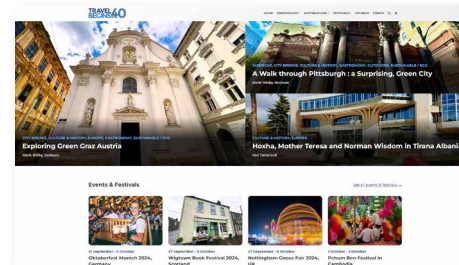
TRAVEL BEGINS AT 40

HOME DESTINATIONS INSPIRATIONS FESTIVALS REVIEWS FORCES

CITY BREAKS, CULTURE & HISTORY, EUROPE, GASTRONOMY, SUSTAINABLE / ECO
Exploring Green Graz Austria
Keith Kirkby Jackson

AMERICAS, CITY BREAKS, CULTURE & HISTORY, GASTRONOMY, OUTDOORS, SUSTAINABLE / ECO
A Walk through Pittsburgh : a Surprising, Green City
Keith Kirkby Jackson

CULTURE & HISTORY, EUROPE
Hoxha, Mother Teresa and Norman Wisdom in Tirana Albani
Mel Tattersall

Events & Festivals

See all Events & Festivals →

21 September - 6 October
Oktoberfest Munich 2024, Germany

27 September - 6 October
Wigtown Book Festival 2024, Scotland

27 September - 6 October
Nottingham Goose Fair 2024, UK

1 October - 3 October
Pchum Ben Festival in Cambodia